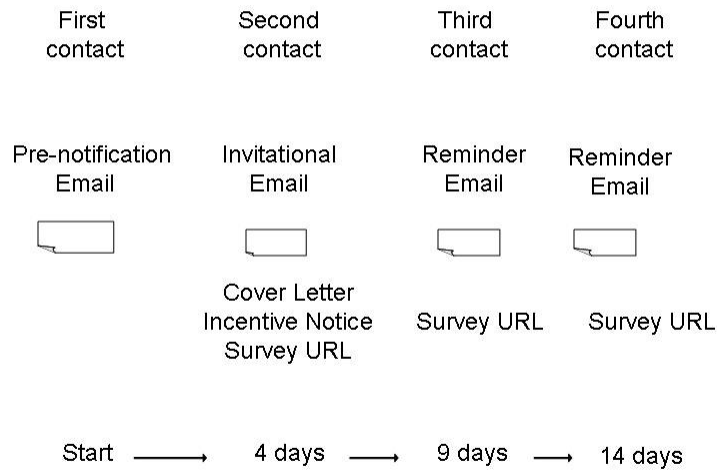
First contact

Second contact

Third contact

Fourth contact

Pre-notification Email

Invitational Email

Reminder Email

Reminder Email

Cover Letter
Incentive Notice
Survey URL

Survey URL

Survey URL

Start → 4 days → 9 days → 14 days